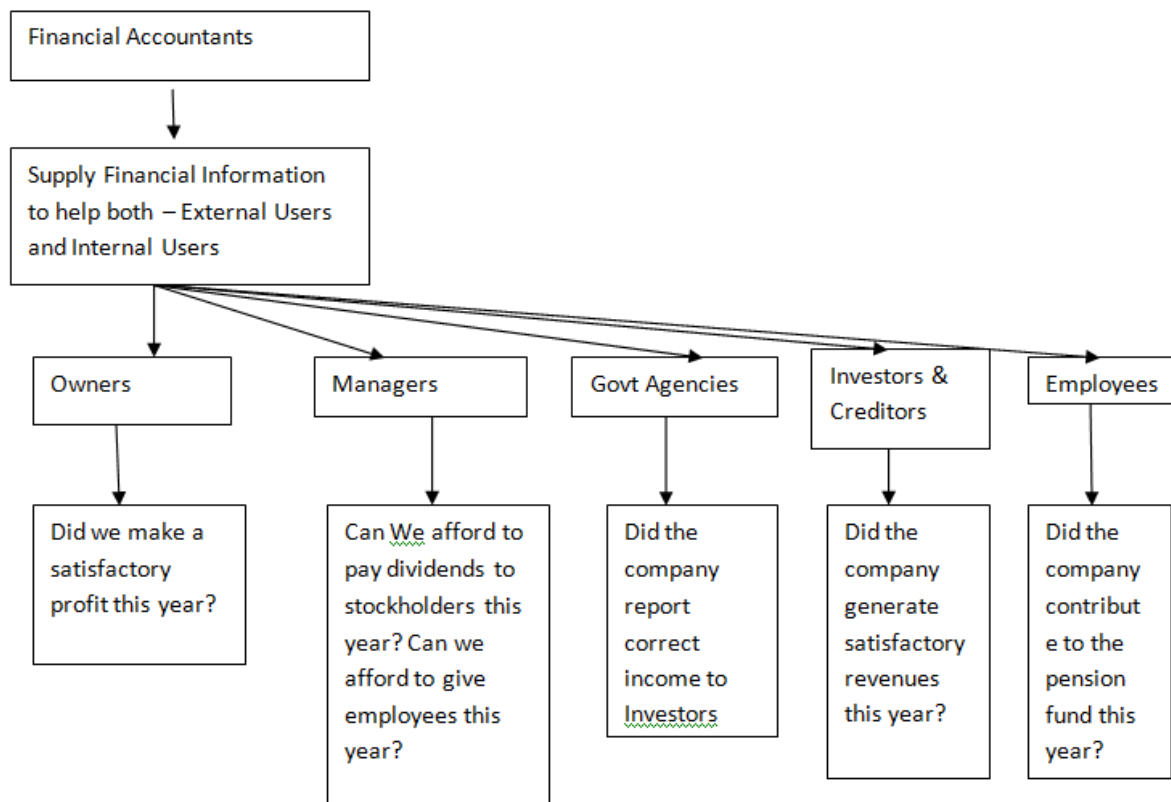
Financial Accountants

Supply Financial Information to help both – External Users and Internal Users

Owners

Managers

Govt Agencies

Investors & Creditors

Employees

Did we make a satisfactory profit this year?

Can We afford to pay dividends to stockholders this year? Can we afford to give employees this year?

Did the company report correct income to Investors

Did the company generate satisfactory revenues this year?

Did the company contribute to the pension fund this year?